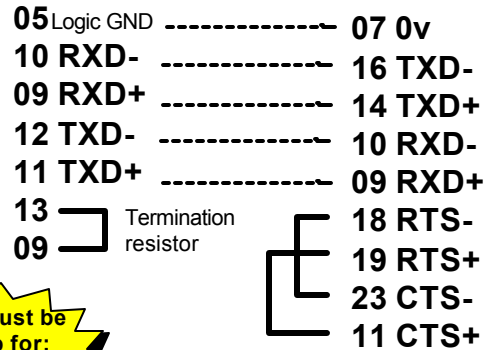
05 Logic GND ------------- 07 0v
10 RXD- ------------- 16 TXD-
09 RXD+ ------------- 14 TXD+
12 TXD- ------------- 10 RXD-
11 TXD+ ------------- 09 RXD+
13 Termination resistor 18 RTS-
09 19 RTS+
23 CTS-
11 CTS+

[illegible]ust be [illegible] for: